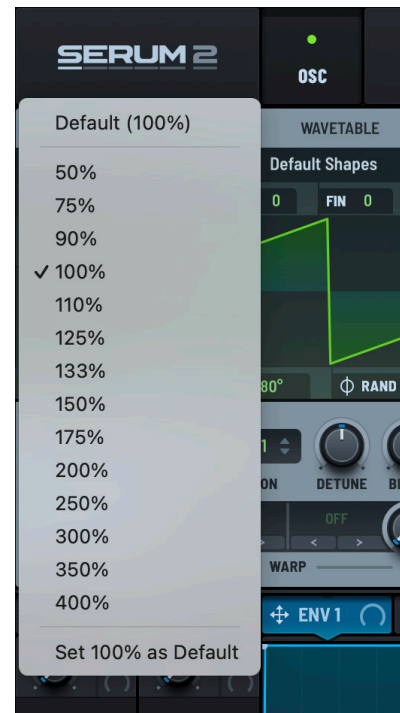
SERUM 2

OSC

Default (100%)

50%
75%
90%
✓ 100%
110%
125%
133%
150%
175%
200%
250%
300%
350%
400%

Set 100% as Default

WAVETABLE

Default Shapes

0 FIN 0

80°

RAND

1

ON DETUNE BL

OFF

WARP

ENV 1